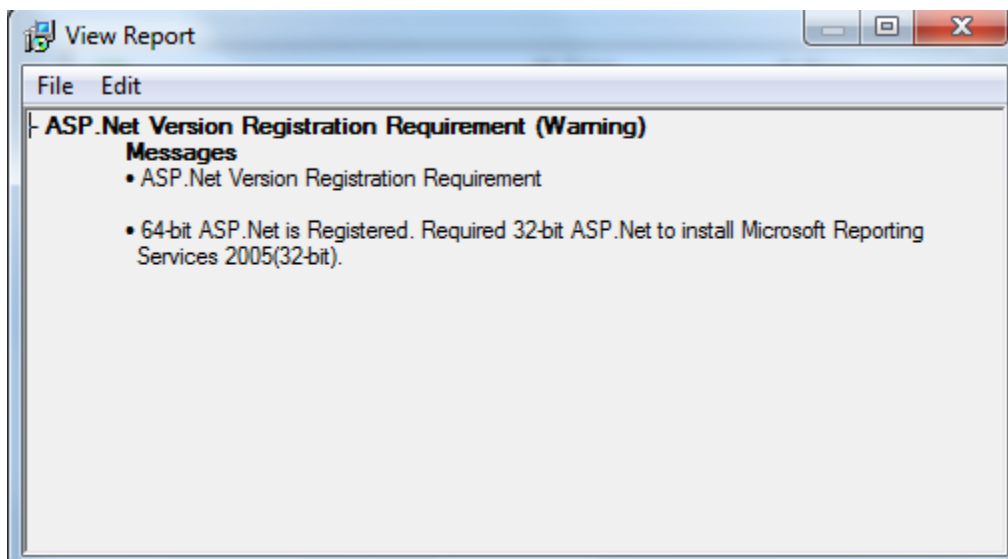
View Report

File Edit

ASP.Net Version Registration Requirement (Warning)

Messages

• ASP.Net Version Registration Requirement

• 64-bit ASP.Net is Registered. Required 32-bit ASP.Net to install Microsoft Reporting Services 2005(32-bit).